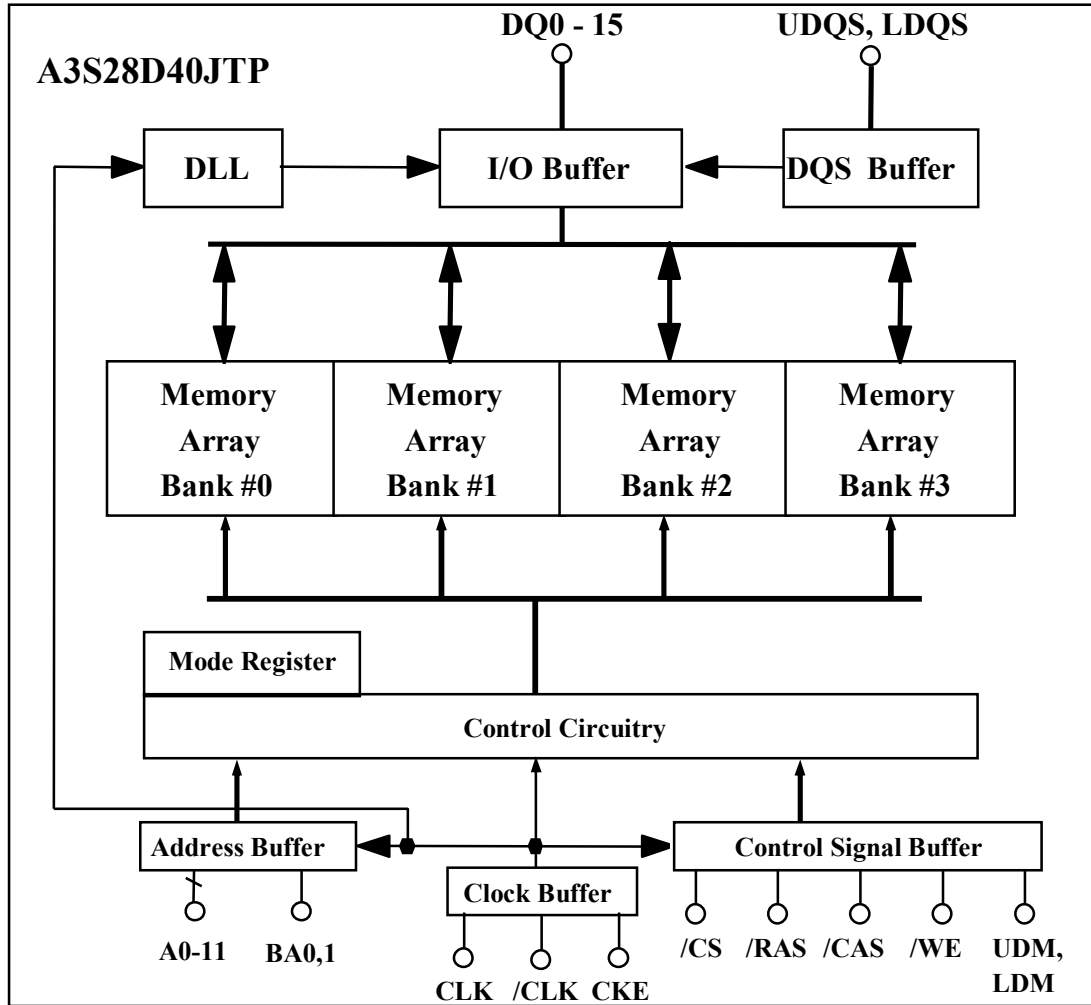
DQ0 - 15

UDQS, LDQS

A3S28D40JTP

DLL

I/O Buffer

DQS Buffer

Memory Array Bank #0

Memory Array Bank #1

Memory Array Bank #2

Memory Array Bank #3

Mode Register

Control Circuitry

Address Buffer

Clock Buffer

Control Signal Buffer

A0-11

BA0,1

CLK

/CLK

CKE

/CS

/RAS

/CAS

/WE

UDM, LDM